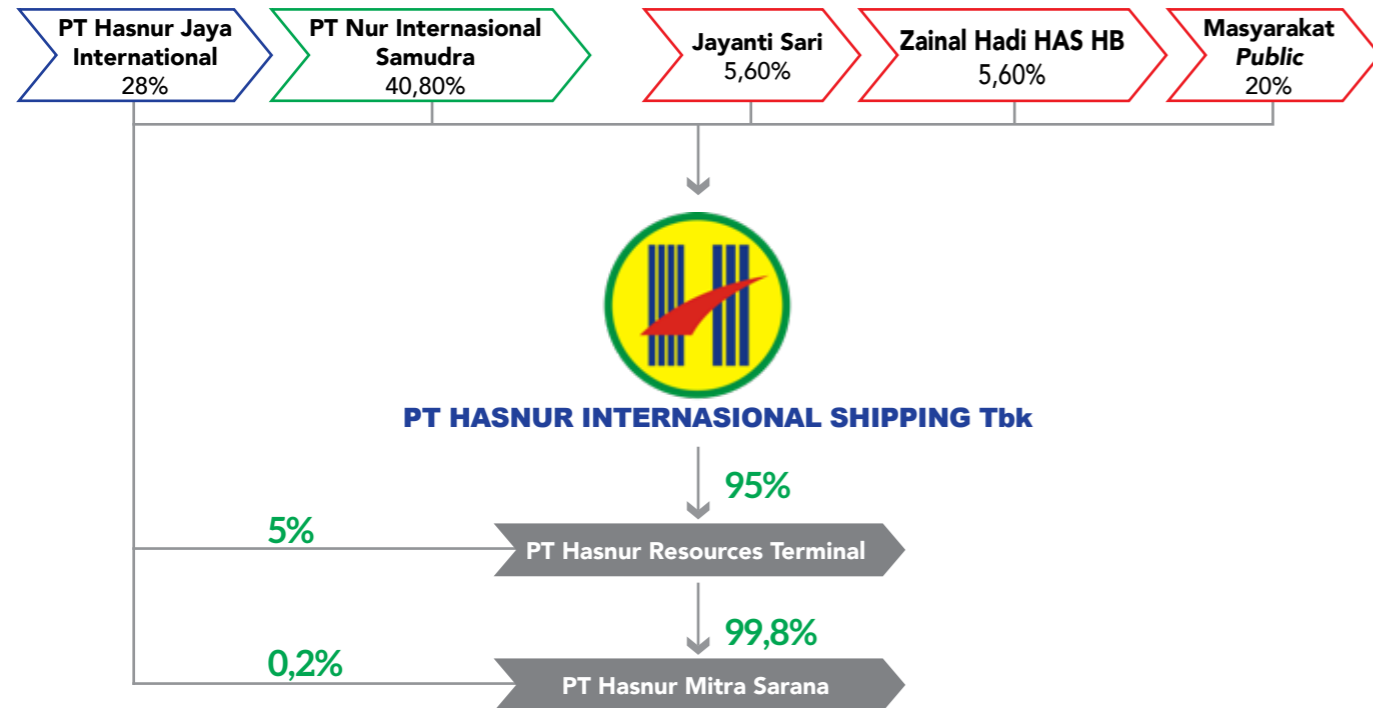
PT Hasnur Jaya International
28%

PT Nur Internasional Samudra
40,80%

Jayanti Sari
5,60%

Zainal Hadi HAS HB
5,60%

Masyarakat *Public*
20%

PT HASNUR INTERNASIONAL SHIPPING Tbk

95%

5%

PT Hasnur Resources Terminal

99,8%

0,2%

PT Hasnur Mitra Sarana